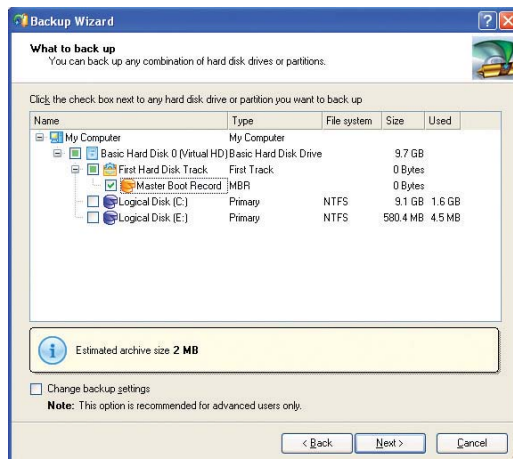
Backup Wizard

What to back up
You can back up any combination of hard disk drives or partitions.

Click the check box next to any hard disk drive or partition you want to back up

| Name | Type | File system | Size | Used |
|---|---|---|---|---|
| My Computer | My Computer | | | |
| Basic Hard Disk 0 (Virtual HD) | Basic Hard Disk Drive | | 9.7 GB | |
| First Hard Disk Track | First Track | | 0 Bytes | |
| Master Boot Record | MBR | | 0 Bytes | |
| Logical Disk (C:) | Primary | NTFS | 9.1 GB | 1.6 GB |
| Logical Disk (E:) | Primary | NTFS | 580.4 MB | 4.5 MB |

Estimated archive size 2 MB

Change backup settings
Note: This option is recommended for advanced users only.

< Back Next > Cancel